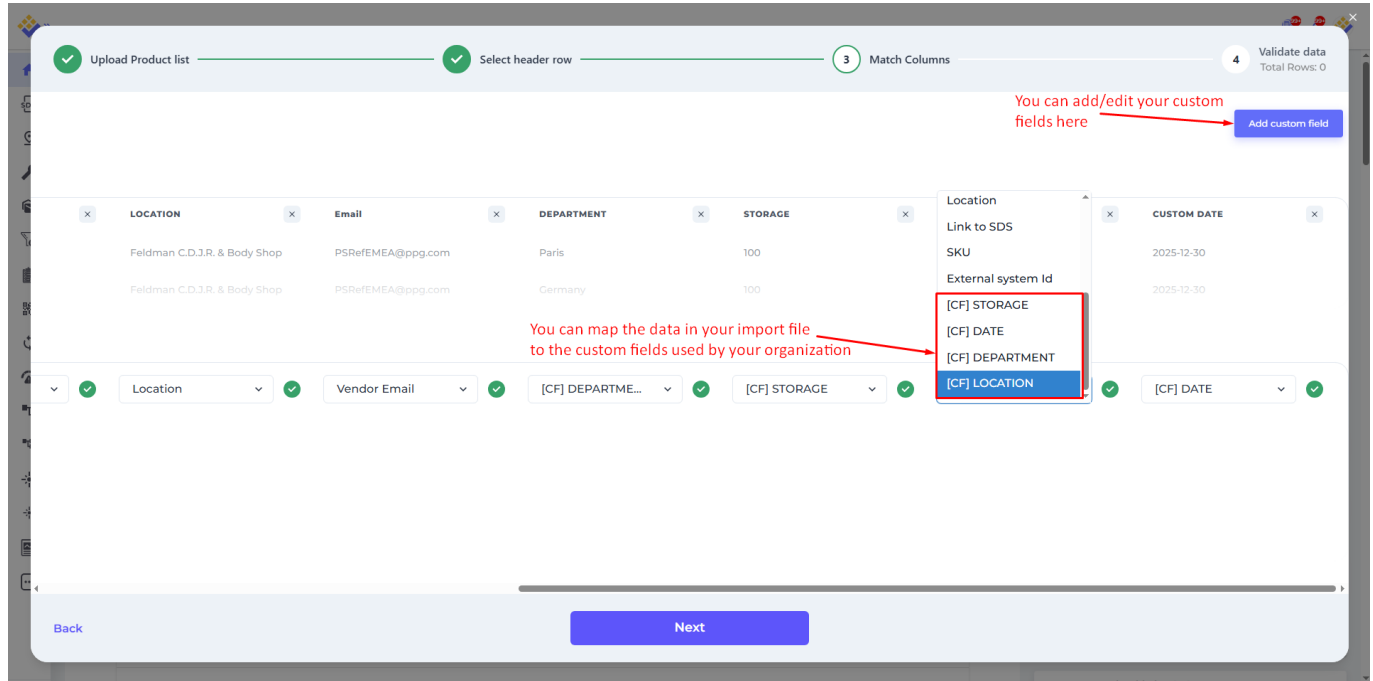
Upload Product list

Select header row

3 Match Columns

4 Validate data
Total Rows: 0

You can add/edit your custom fields here

Add custom field

| × | LOCATION × | Email × | DEPARTMENT × | STORAGE × | × | CUSTOM DATE × |
|---|---|---|---|---|---|---|
| | Feldman C.D.J.R. & Body Shop | PSRefEMEA@ppg.com | Paris | 100 | | 2025-12-30 |
| | Feldman C.D.J.R. & Body Shop | PSRefEMEA@ppg.com | Germany | 100 | | 2025-12-30 |

Location
Link to SDS
SKU
External system Id
[CF] STORAGE
[CF] DATE
[CF] DEPARTMENT
[CF] LOCATION

You can map the data in your import file to the custom fields used by your organization

Location | Vendor Email | [CF] DEPARTME... | [CF] STORAGE | [CF] DATE

Back

Next